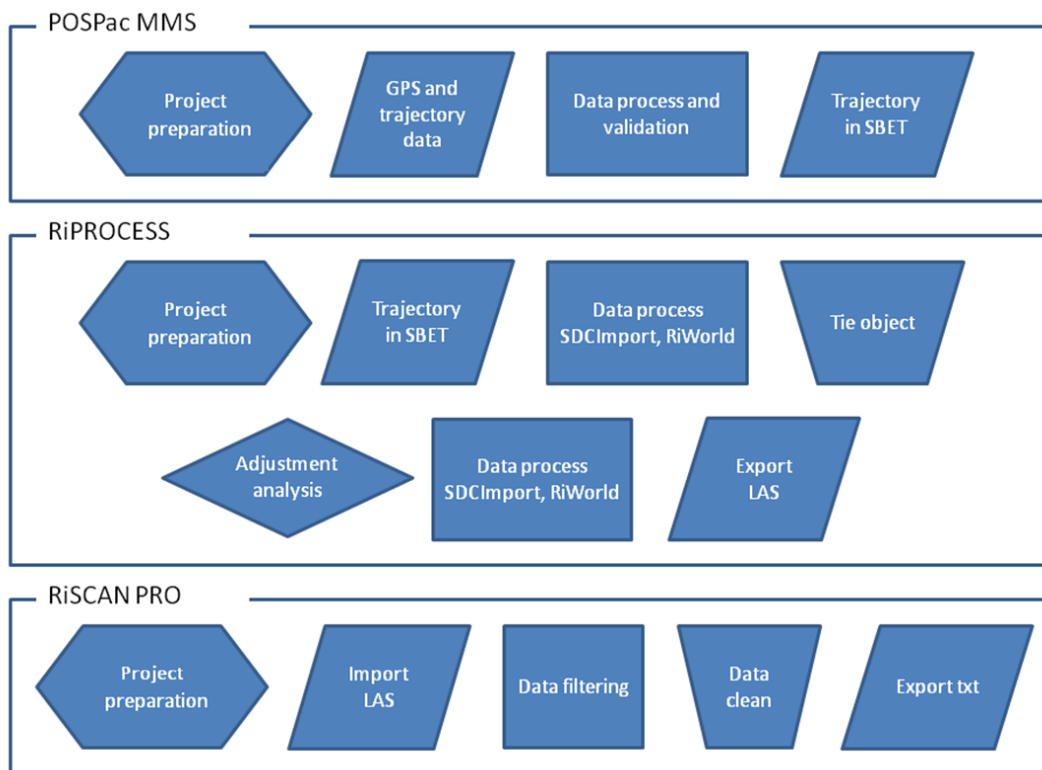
POSPac MMS

Project preparation

GPS and trajectory data

Data process and validation

Trajectory in SBET

RiPROCESS

Project preparation

Trajectory in SBET

Data process SDCImport, RiWorld

Tie object

Adjustment analysis

Data process SDCImport, RiWorld

Export LAS

RiSCAN PRO

Project preparation

Import LAS

Data filtering

Data clean

Export txt